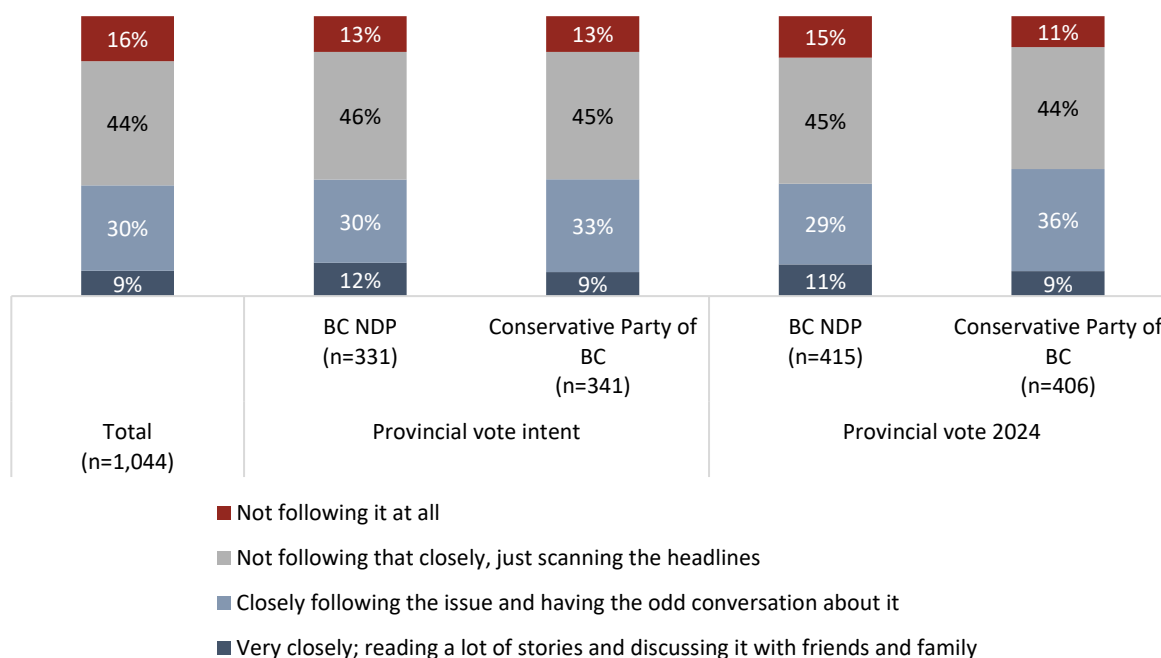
| | | | | |
|---|---|---|---|---|
| 16% | 13% | 13% | 15% | 11% |
| 44% | 46% | 45% | 45% | 44% |
| 30% | 30% | 33% | 29% | 36% |
| 9% | 12% | 9% | 11% | 9% |
| Total (n=1,044) | BC NDP (n=331) | Conservative Party of BC (n=341) | BC NDP (n=415) | Conservative Party of BC (n=406) |
| | Provincial vote intent | | Provincial vote 2024 | |

Not following it at all

Not following that closely, just scanning the headlines

Closely following the issue and having the odd conversation about it

Very closely; reading a lot of stories and discussing it with friends and family